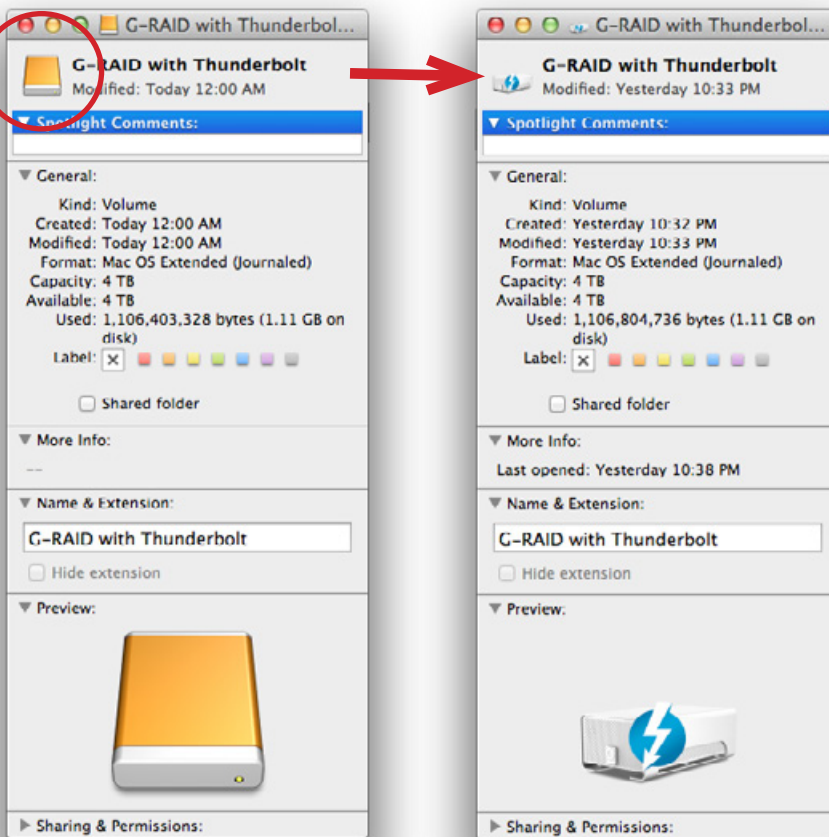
G-RAID with Thunderbol...

G-RAID with Thunderbolt
Modified: Today 12:00 AM

▼ Spotlight Comments:

▼ General:

Kind: Volume
Created: Today 12:00 AM
Modified: Today 12:00 AM
Format: Mac OS Extended (Journaled)
Capacity: 4 TB
Available: 4 TB
Used: 1,106,403,328 bytes (1.11 GB on disk)
Label: ✕

Shared folder

▼ More Info:

--

▼ Name & Extension:

G-RAID with Thunderbolt

Hide extension

▼ Preview:

▶ Sharing & Permissions:

G-RAID with Thunderbol...

G-RAID with Thunderbolt
Modified: Yesterday 10:33 PM

▼ Spotlight Comments:

▼ General:

Kind: Volume
Created: Yesterday 10:32 PM
Modified: Yesterday 10:33 PM
Format: Mac OS Extended (Journaled)
Capacity: 4 TB
Available: 4 TB
Used: 1,106,804,736 bytes (1.11 GB on disk)
Label: ✕

Shared folder

▼ More Info:

Last opened: Yesterday 10:38 PM

▼ Name & Extension:

G-RAID with Thunderbolt

Hide extension

▼ Preview:

▶ Sharing & Permissions: